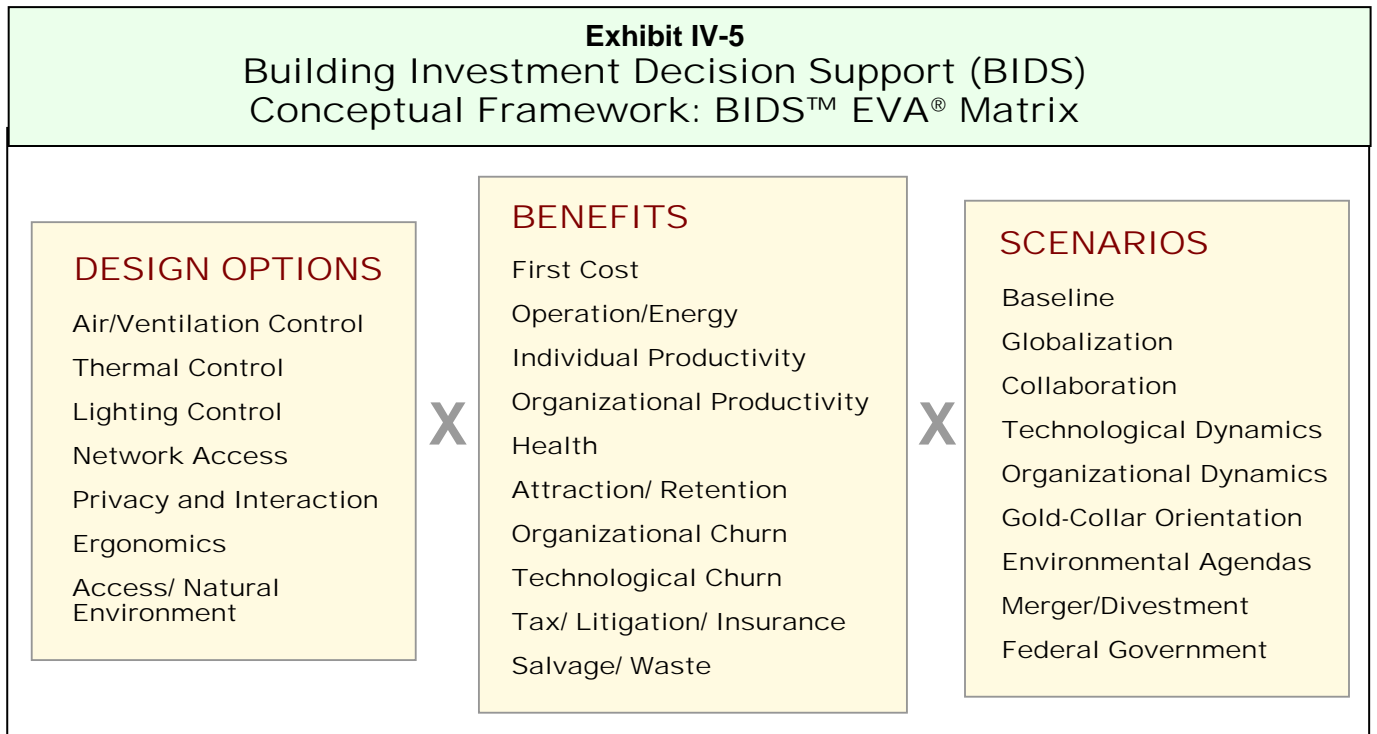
Exhibit IV-5
Building Investment Decision Support (BIDS)
Conceptual Framework: BIDS™ EVA® Matrix

DESIGN OPTIONS
Air/Ventilation Control
Thermal Control
Lighting Control
Network Access
Privacy and Interaction
Ergonomics
Access/ Natural Environment

X

BENEFITS
First Cost
Operation/Energy
Individual Productivity
Organizational Productivity
Health
Attraction/ Retention
Organizational Churn
Technological Churn
Tax/ Litigation/ Insurance
Salvage/ Waste

X

SCENARIOS
Baseline
Globalization
Collaboration
Technological Dynamics
Organizational Dynamics
Gold-Collar Orientation
Environmental Agendas
Merger/Divestment
Federal Government